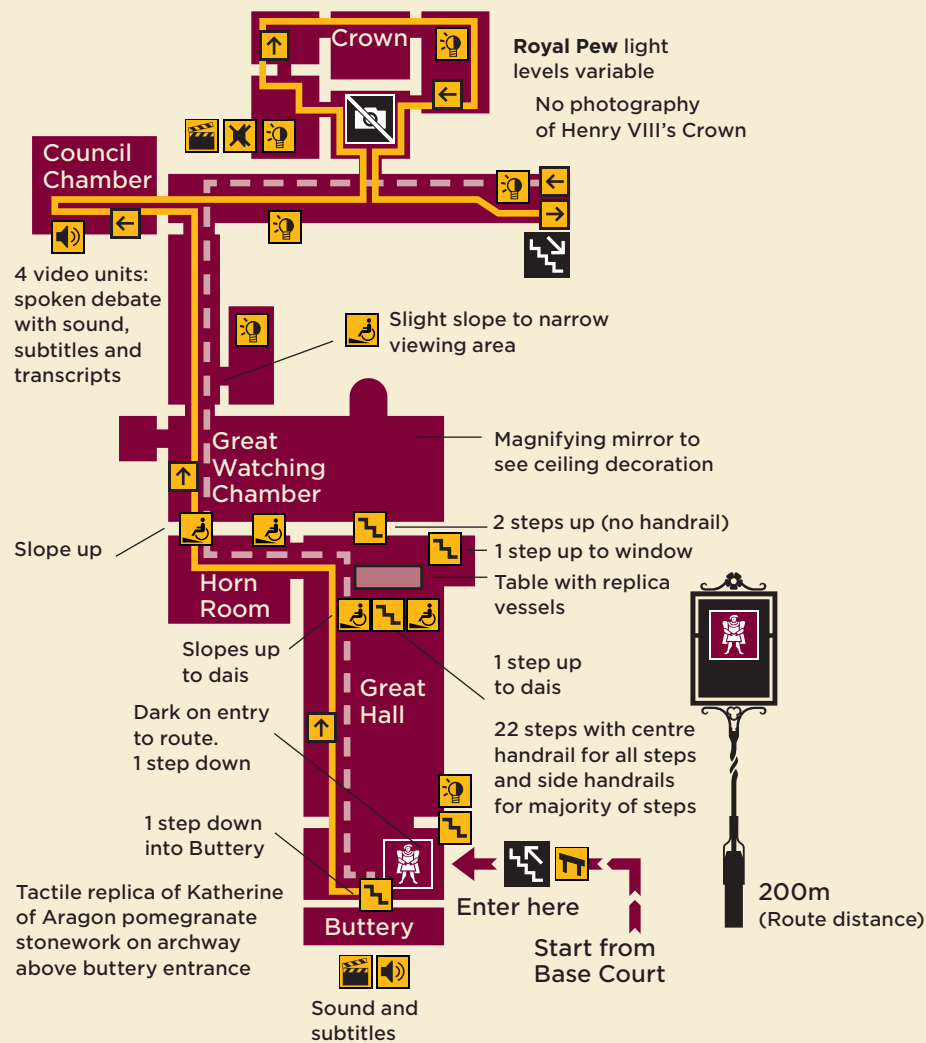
Crown

Royal Pew light levels variable

No photography of Henry VIII's Crown

Council Chamber

4 video units: spoken debate with sound, subtitles and transcripts

Slight slope to narrow viewing area

Great Watching Chamber

Magnifying mirror to see ceiling decoration

2 steps up (no handrail)

Slope up

1 step up to window

Horn Room

Table with replica vessels

Slopes up to dais

1 step up to dais

Great Hall

Dark on entry to route. 1 step down

22 steps with centre handrail for all steps and side handrails for majority of steps

1 step down into Buttery

Tactile replica of Katherine of Aragon pomegranate stonework on archway above buttery entrance

Enter here

Buttery

200m (Route distance)

Start from Base Court

Sound and subtitles